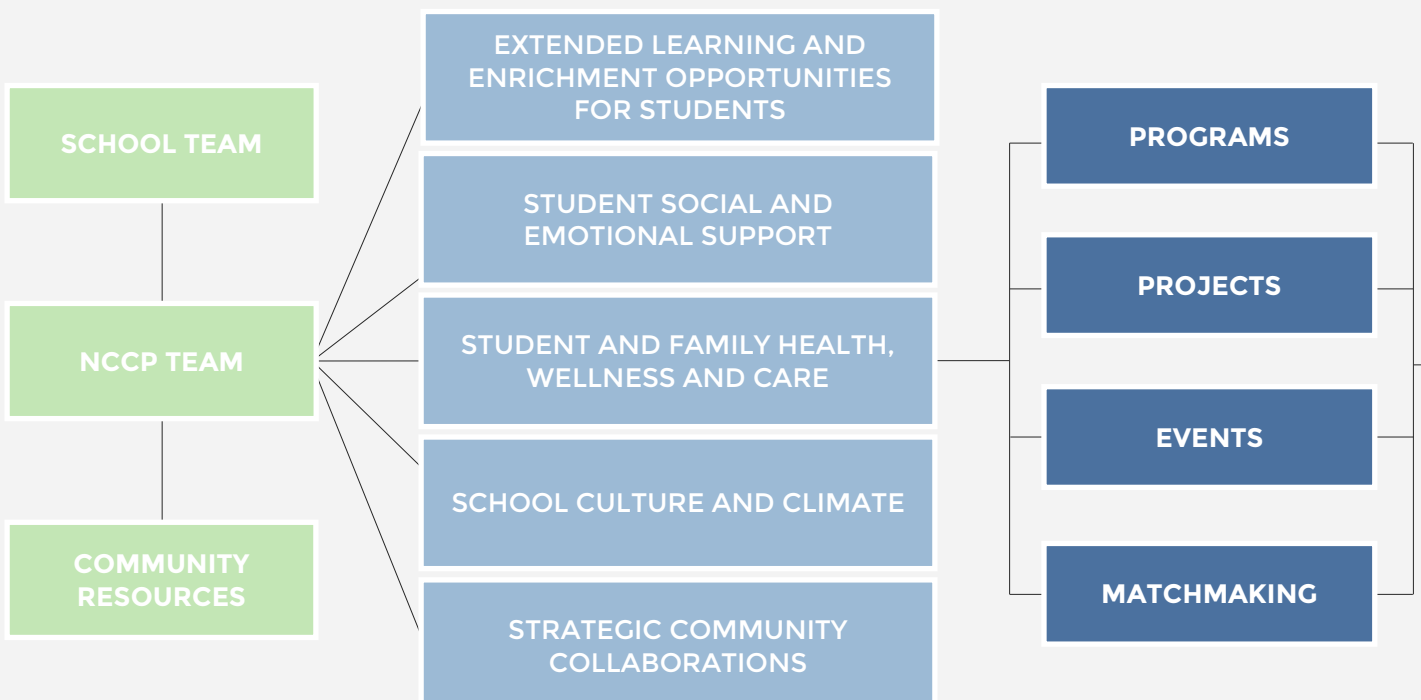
SCHOOL TEAM

NCCP TEAM

COMMUNITY RESOURCES

EXTENDED LEARNING AND ENRICHMENT OPPORTUNITIES FOR STUDENTS

STUDENT SOCIAL AND EMOTIONAL SUPPORT

STUDENT AND FAMILY HEALTH, WELLNESS AND CARE

SCHOOL CULTURE AND CLIMATE

STRATEGIC COMMUNITY COLLABORATIONS

PROGRAMS

PROJECTS

EVENTS

MATCHMAKING